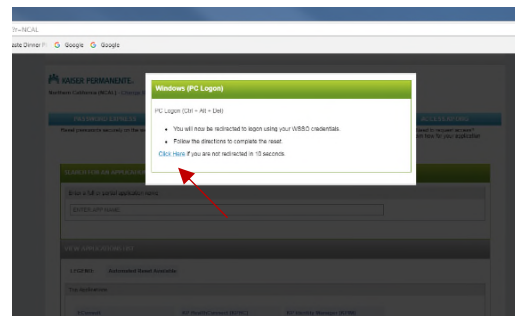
?r=NCAL

aste Dinner P  Google  Google

KAISER PERMANENTE.

Northern California (NCAL) - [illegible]

PASSWORD EXPIRED

ACCESS DENIED

SEARCH FOR AN APPLICATION

Enter a full or partial application name:

ENTER APP NAME

Windows (PC Logon)

PC Logon (Ctrl + Alt + Del)

• You will now be redirected to logon using your WSSO credentials.

• Follow the directions to complete the reset.

Click Here if you are not redirected in 10 seconds.

Extended Reset Available

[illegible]